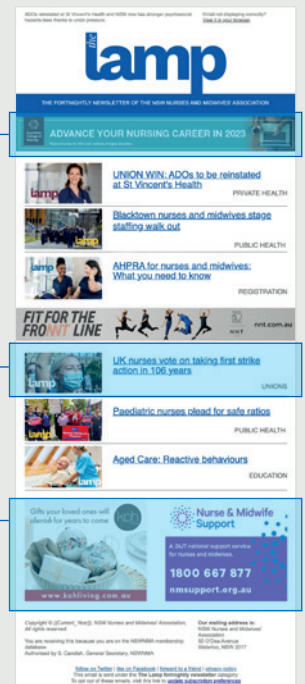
ADOs reinstated at St Vincent's Health and NSW now has stronger psychosocial hazards laws thanks to union pressure.

Email not displaying correctly? View it in your browser.

the lamp

THE FORTNIGHTLY NEWSLETTER OF THE NSW NURSES AND MIDWIVES' ASSOCIATION

ADVANCE YOUR NURSING CAREER IN 2023

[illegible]

UNION WIN: ADOs to be reinstated at St Vincent's Health

PRIVATE HEALTH

Blacktown nurses and midwives stage staffing walk out

PUBLIC HEALTH

AHPRA for nurses and midwives: What you need to know

REGISTRATION

FIT FOR THE FRONT LINE

nnt.com.au

UK nurses vote on taking first strike action in 106 years

UNIONS

Paediatric nurses plead for safe ratios

PUBLIC HEALTH

Aged Care: Reactive behaviours

EDUCATION

Gifts your loved ones will cherish for years to come

kch

www.kchliving.com.au

Nurse & Midwife Support

A 24/7 national support service for nurses and midwives.

1800 667 877

nmsupport.org.au

Copyright © [Current_Year]. NSW Nurses and Midwives' Association. All rights reserved.

You are receiving this because you are on the NSWNMA membership database.

Authorised by S. Candish, General Secretary, NSWNMA

Our mailing address is:
NSW Nurses and Midwives' Association
50 O'Dea Avenue
Waterloo, NSW 2017

follow on Twitter | like on Facebook | forward to a friend | privacy policy

This email is sent under the The Lamp fortnightly newsletter category.

To opt out of these emails, visit this link to update subscription preferences